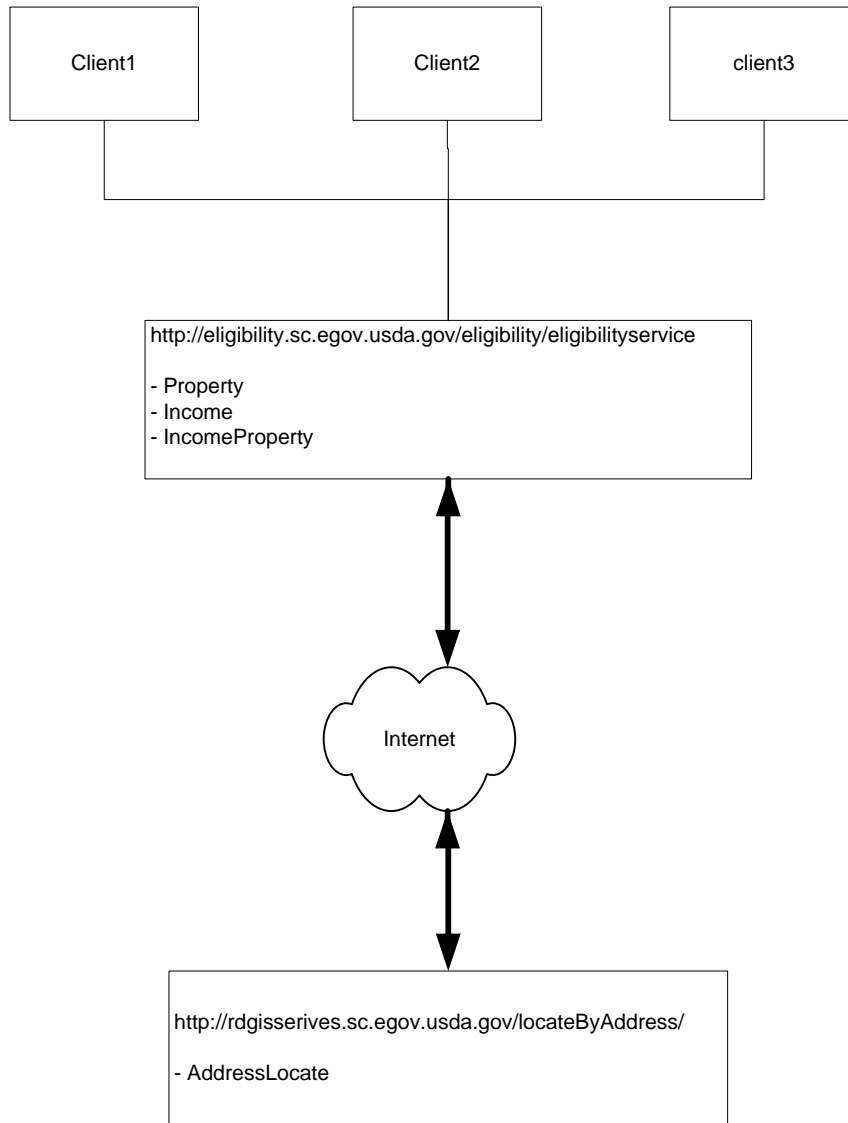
Client1

Client2

client3

http://eligibility.sc.egov.usda.gov/eligibility/eligibilityservice

- Property
- Income
- IncomeProperty

Internet

http://rdgisserives.sc.egov.usda.gov/locateByAddress/

- AddressLocate